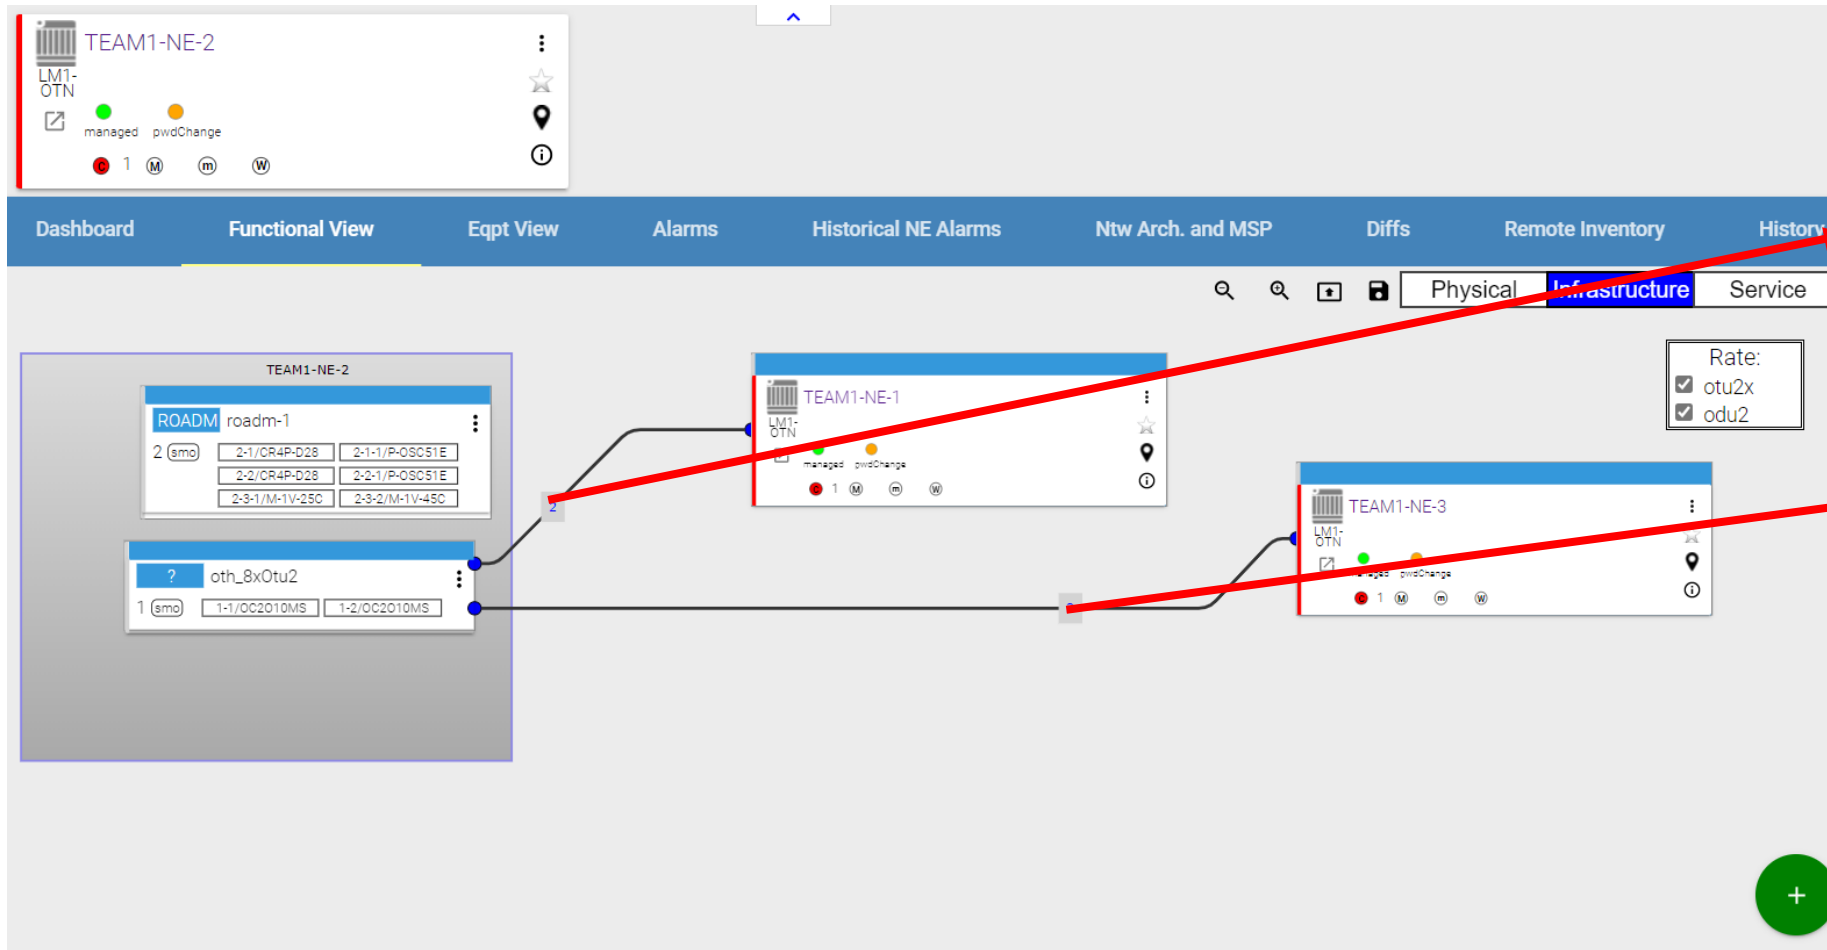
TEAM1-NE-2
LM1-OTN
managed pwdChange
C 1 M m W

Dashboard Functional View Eqpt View Alarms Historical NE Alarms Ntw Arch. and MSP Diffs Remote Inventory History

Physical Infrastructure Service

TEAM1-NE-2
ROADM roadm-1
2 smo
| 2-1/CR4P-D28 | 2-1-1/P-OSC51E |
|---|---|
| 2-2/CR4P-D28 | 2-2-1/P-OSC51E |
| 2-3-1/M-1V-25C | 2-3-2/M-1V-45C |

? oth_8xOtu2
1 smo 1-1/OC2010MS 1-2/OC2010MS

2

TEAM1-NE-1
LM1-OTN
managed pwdChange
C 1 M m W

Rate:
otu2x
odu2

TEAM1-NE-3
LM1-OTN
managed pwdChange
C 1 M m W

+